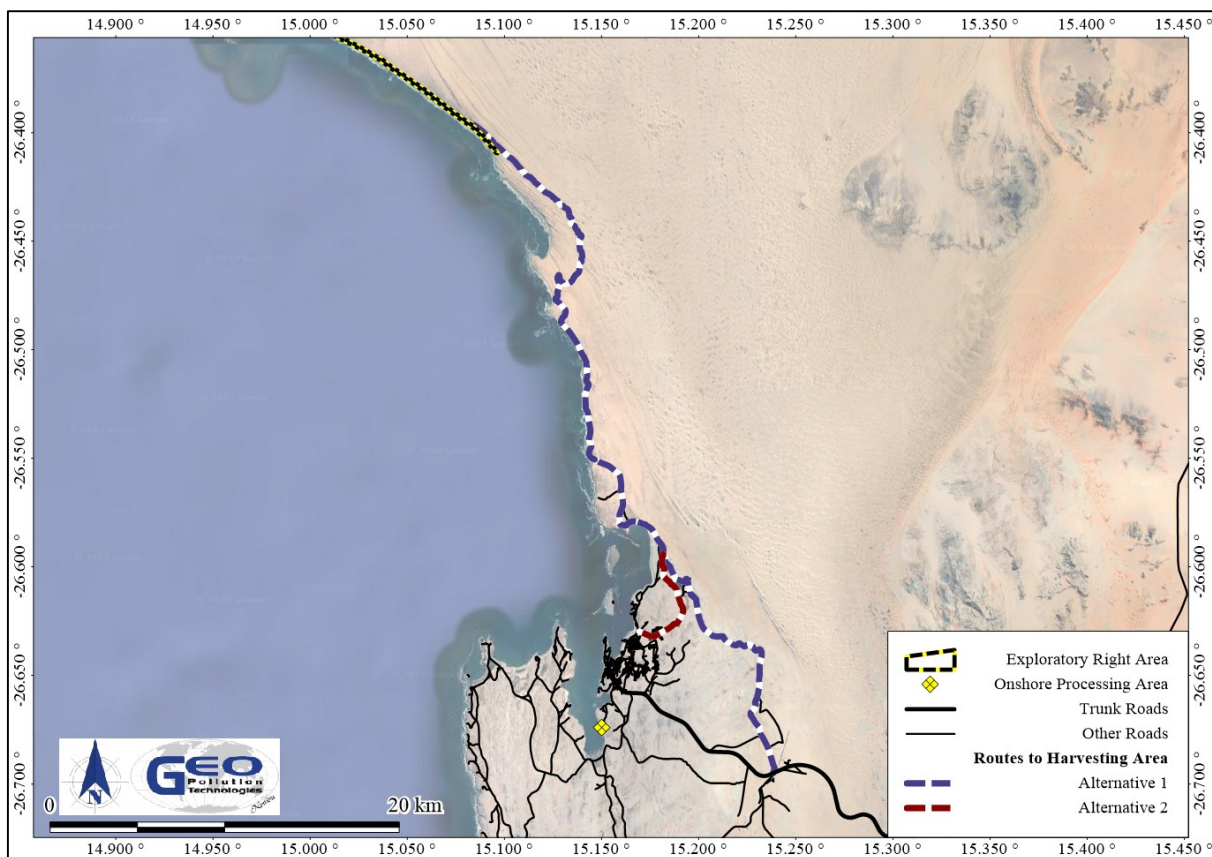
14.900 ° 14.950 ° 15.000 ° 15.050 ° 15.100 ° 15.150 ° 15.200 ° 15.250 ° 15.300 ° 15.350 ° 15.400 ° 15.450 °

-26.400 °
-26.450 °
-26.500 °
-26.550 °
-26.600 °
-26.650 °
-26.700 °

-26.400 °
-26.450 °
-26.500 °
-26.550 °
-26.600 °
-26.650 °
-26.700 °

Exploratory Right Area
Onshore Processing Area
Trunk Roads
Other Roads
**Routes to Harvesting Area**
Alternative 1
Alternative 2

N
GEO Pollution Technologies Namibia

0 20 km

14.900 ° 14.950 ° 15.000 ° 15.050 ° 15.100 ° 15.150 ° 15.200 ° 15.250 ° 15.300 ° 15.350 ° 15.400 ° 15.450 °